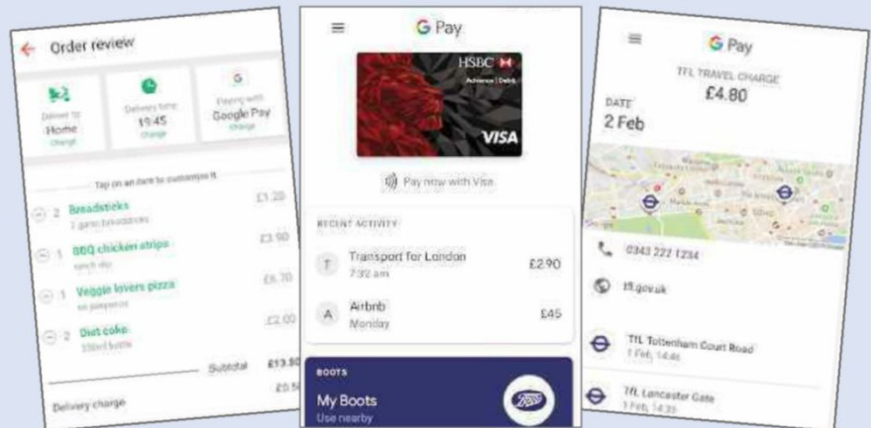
Order review

Delivers to Home change

Delivery time 19:45 change

Paying with Google Pay change

Tap on an item to customize it

2 Breadsticks 2 garlic breadsticks £1.20

1 BBQ chicken strips ranch dip £3.90

1 Veggie lovers pizza no jalapenos £6.70

2 Diet coke 330ml bottle £2.00

Subtotal £13.80

Delivery charge £0.5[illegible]

G Pay

HSBC Advance | Debit VISA

Pay now with Visa

RECENT ACTIVITY

T Transport for London 7:32 am £2.90

A Airbnb Monday £45

BOOTS

My Boots Use nearby

G Pay

TFL TRAVEL CHARGE £4.80

DATE 2 Feb

0343 222 1234

tfl.gov.uk

TfL Tottenham Court Road 1 Feb, 14:46

TfL Lancaster Gate 1 Feb, 14:35